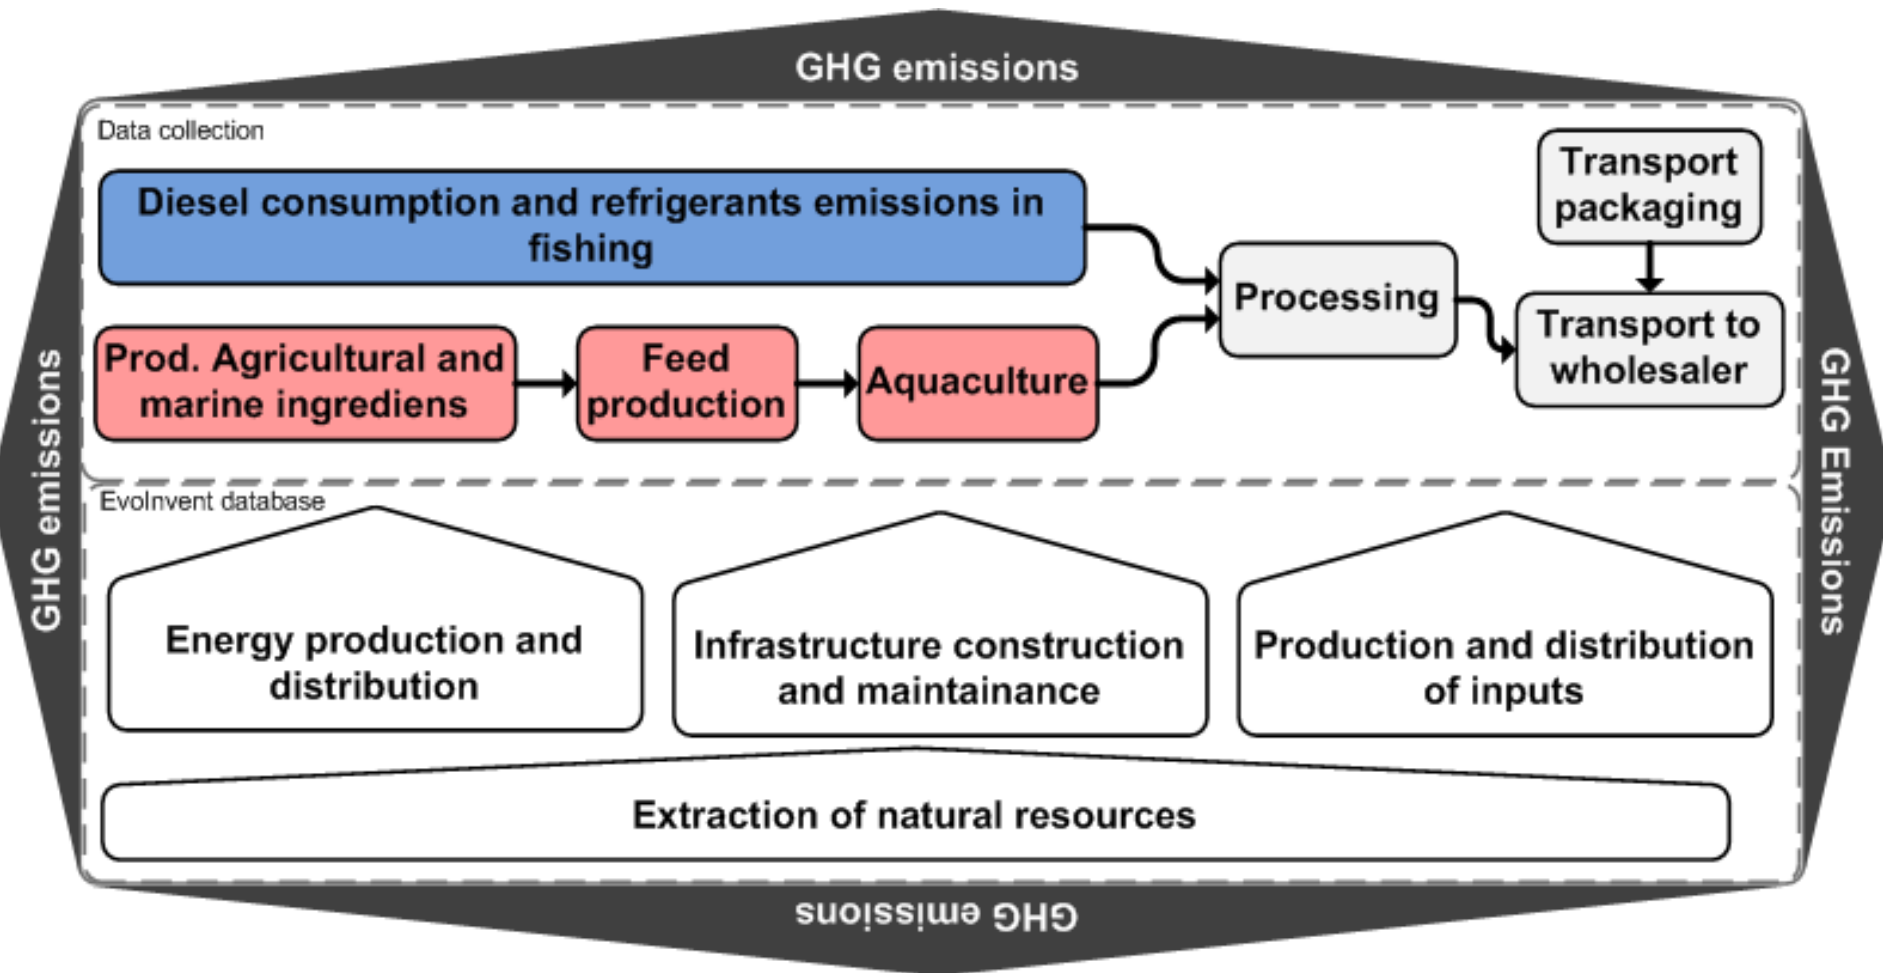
GHG emissions

Data collection

Diesel consumption and refrigerants emissions in fishing

Transport packaging

Processing

Transport to wholesaler

Prod. Agricultural and marine ingrediens

Feed production

Aquaculture

GHG emissions

GHG Emissions

EvoInvent database

Energy production and distribution

Infrastructure construction and maintainance

Production and distribution of inputs

Extraction of natural resources

GHG emissions